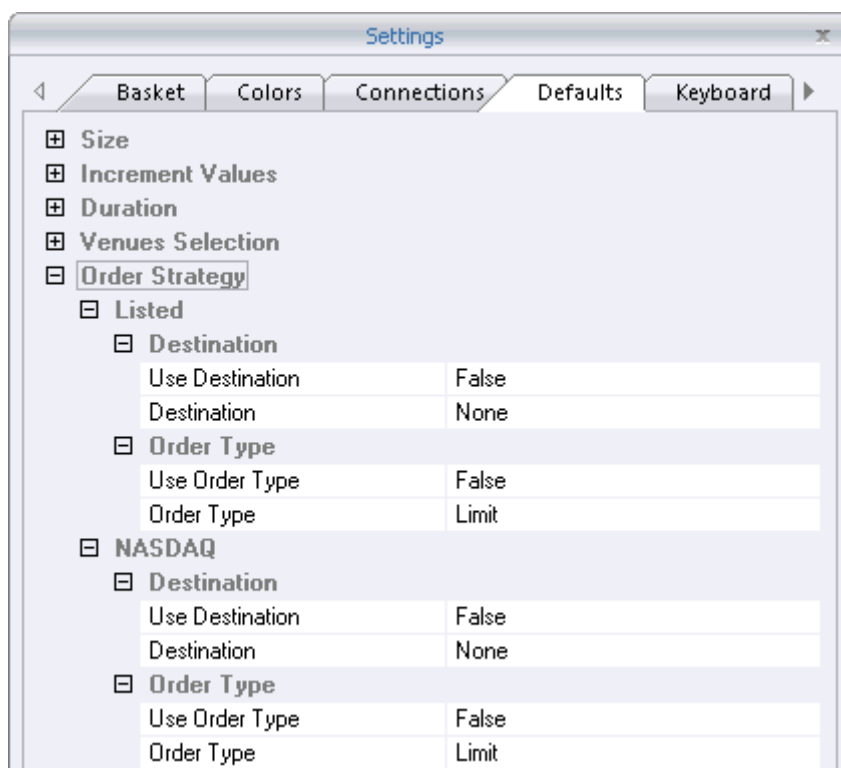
Settings

Basket | Colors | Connections | Defaults | Keyboard

⊞ Size
⊞ Increment Values
⊞ Duration
⊞ Venues Selection
⊟ Order Strategy
⊟ Listed
⊟ Destination

| Use Destination | False |
|---|---|
| Destination | None |

⊟ Order Type

| Use Order Type | False |
|---|---|
| Order Type | Limit |

⊟ NASDAQ
⊟ Destination

| Use Destination | False |
|---|---|
| Destination | None |

⊟ Order Type

| Use Order Type | False |
|---|---|
| Order Type | Limit |